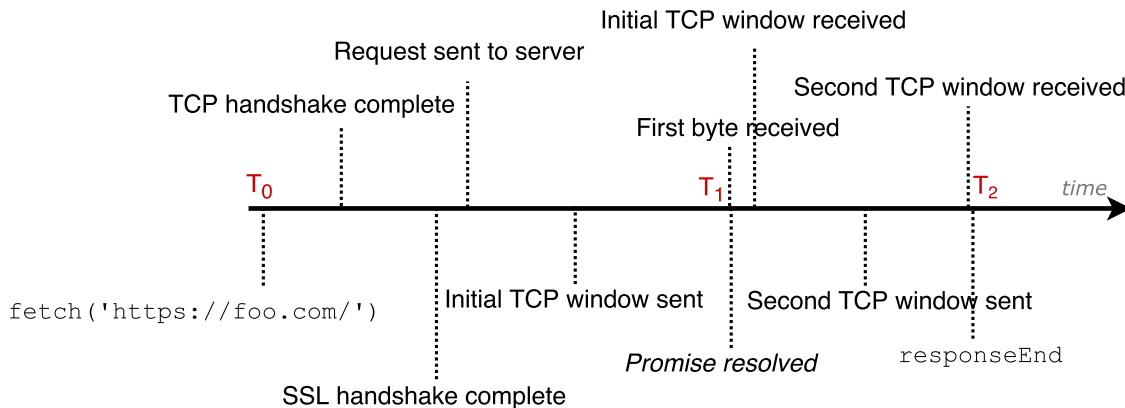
Initial TCP window received

Request sent to server

Second TCP window received

TCP handshake complete

First byte received

$T_0$

$T_1$

$T_2$

time

fetch('https://foo.com/')

Initial TCP window sent

Second TCP window sent

Promise resolved

responseEnd

SSL handshake complete